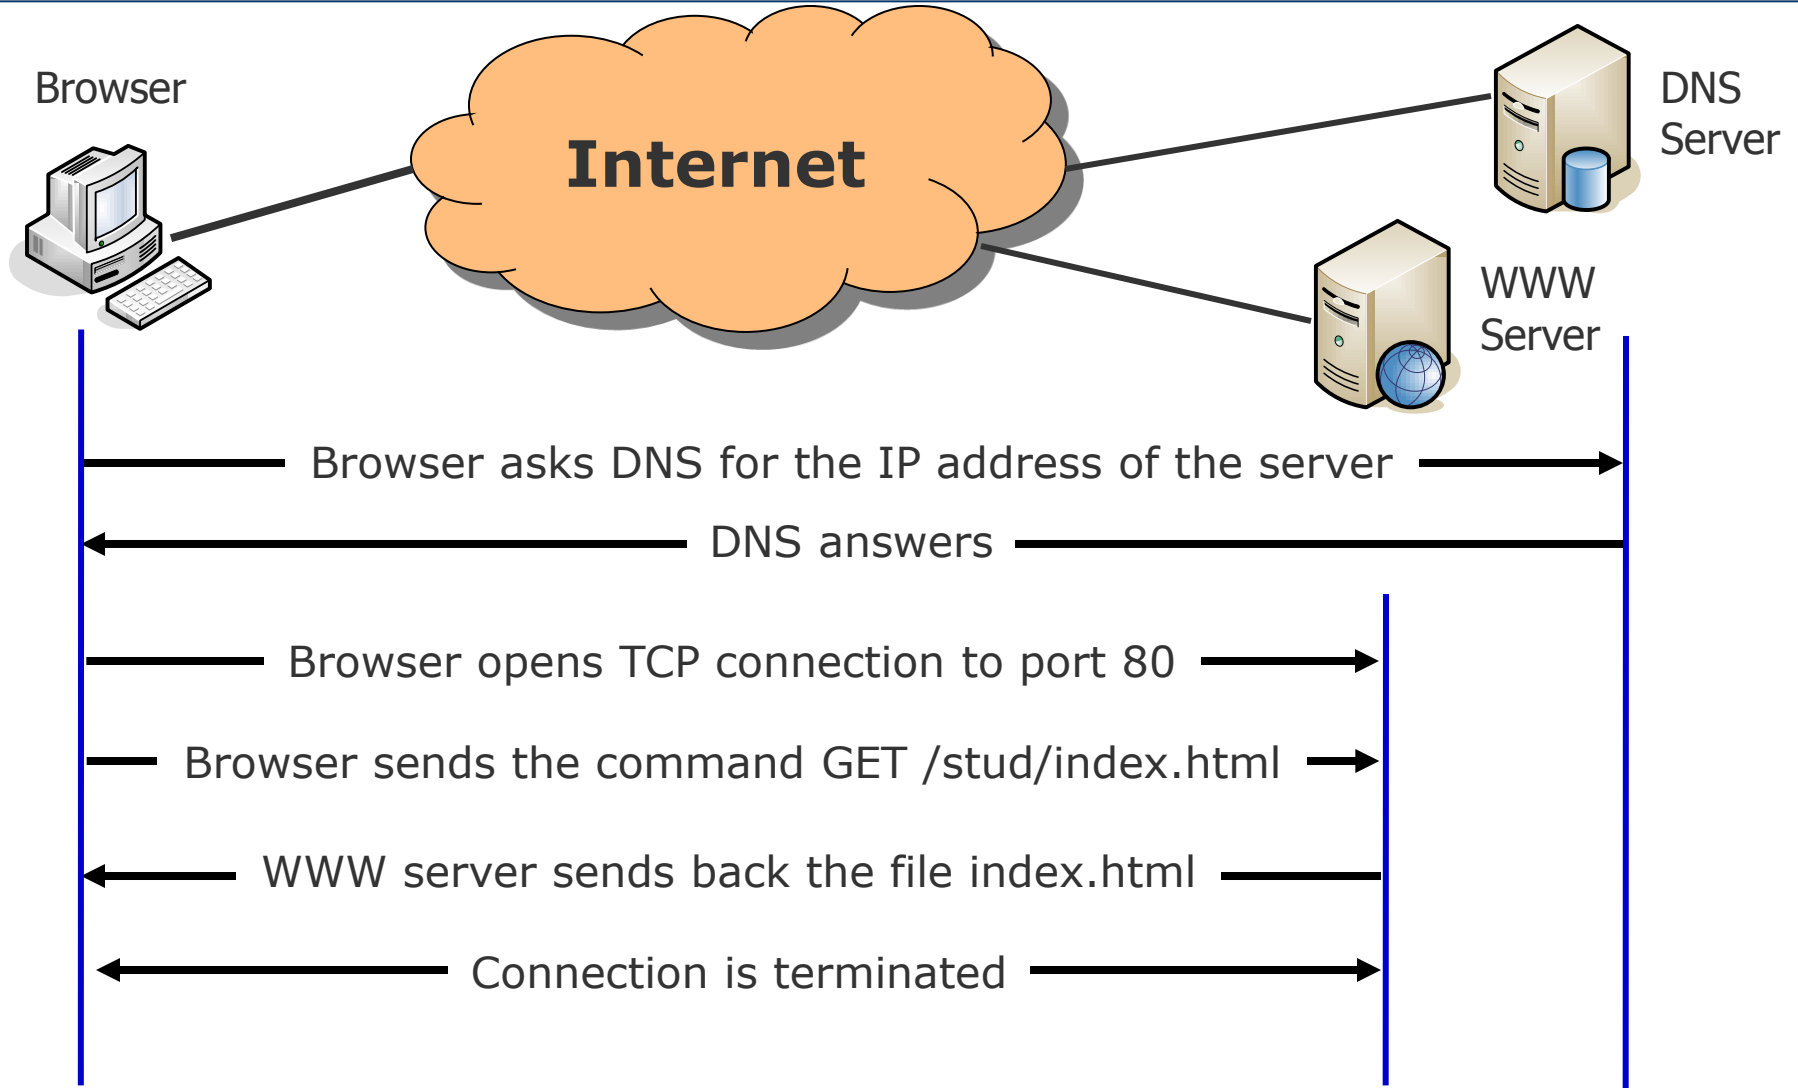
Browser

Internet

DNS Server

WWW Server

Browser asks DNS for the IP address of the server

DNS answers

Browser opens TCP connection to port 80

Browser sends the command GET /stud/index.html

WWW server sends back the file index.html

Connection is terminated